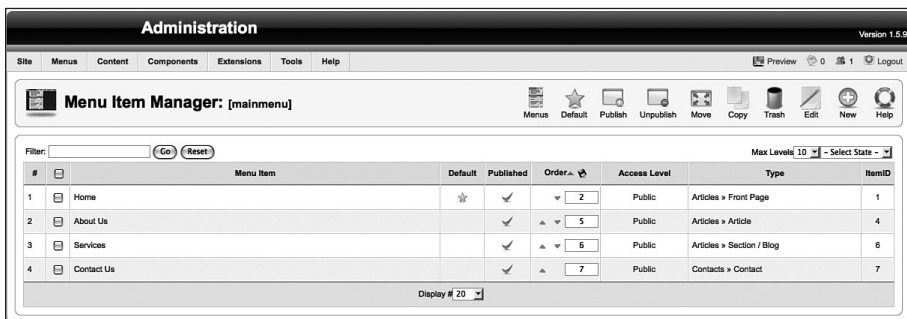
Administration

Version 1.5.9

Site Menus Content Components Extensions Tools Help

Preview 0 1 Logout

Menu Item Manager: [mainmenu]

Menus Default Publish Unpublish Move Copy Trash Edit New Help

Filter: Go Reset

Max Levels 10 - Select State -

| # | | Menu Item | Default | Published | Order | Access Level | Type | ItemID |
|---|---|---|---|---|---|---|---|---|
| 1 | | Home | | | 2 | Public | Articles » Front Page | 1 |
| 2 | | About Us | | | 5 | Public | Articles » Article | 4 |
| 3 | | Services | | | 6 | Public | Articles » Section / Blog | 6 |
| 4 | | Contact Us | | | 7 | Public | Contacts » Contact | 7 |

Display # 20